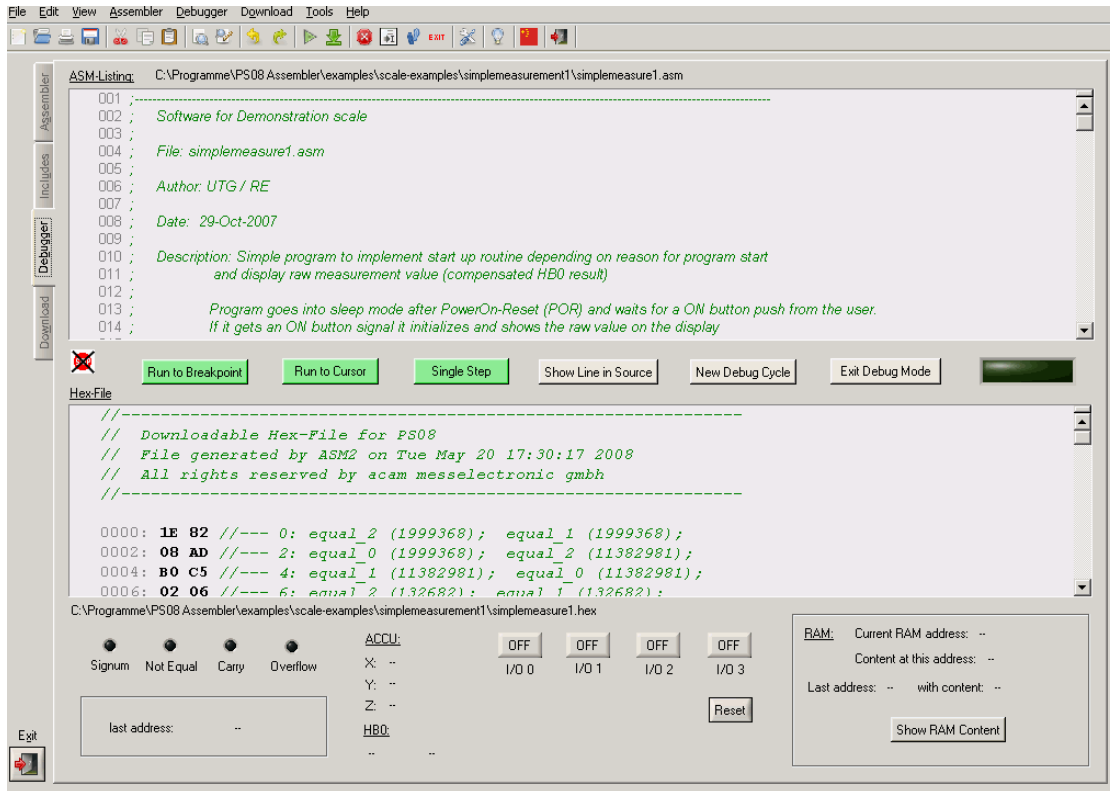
File Edit View Assembler Debugger Download Tools Help

EXIT

Assembler
Includes
Debugger
Download

ASM-Listing: C:\Programme\PS08 Assembler\examples\scale-examples\simplemeasurement1\simplemeasure1.asm

001 ;------------------------------------------------------------------------------------------------
002 ; Software for Demonstration scale
003 ;
004 ; File: simplemeasure1.asm
005 ;
006 ; Author: UTG / RE
007 ;
008 ; Date: 29-Oct-2007
009 ;
010 ; Description: Simple program to implement start up routine depending on reason for program start
011 ; and display raw measurement value (compensated HB0 result)
012 ;
013 ; Program goes into sleep mode after PowerOn-Reset (POR) and waits for a ON button push from the user.
014 ; If it gets an ON button signal it initializes and shows the raw value on the display

Run to Breakpoint | Run to Cursor | Single Step | Show Line in Source | New Debug Cycle | Exit Debug Mode

Hex-File

//------------------------------------------------------------
// Downloadable Hex-File for PS08
// File generated by ASM2 on Tue May 20 17:30:17 2008
// All rights reserved by acam messelectronic gmbh
//------------------------------------------------------------

0000: 1E 82 //--- 0: equal_2 (1999368); equal_1 (1999368);
0002: 08 AD //--- 2: equal_0 (1999368); equal_2 (11382981);
0004: B0 C5 //--- 4: equal_1 (11382981); equal_0 (11382981);
0006: 02 06 //--- 6: equal_2 (132682); equal_1 (132682);

C:\Programme\PS08 Assembler\examples\scale-examples\simplemeasurement1\simplemeasure1.hex

Signum Not Equal Carry Overflow

last address: --

ACCU:
X: --
Y: --
Z: --
HB0:
-- --

OFF OFF OFF OFF
I/O 0 I/O 1 I/O 2 I/O 3

Reset

RAM: Current RAM address: --
Content at this address: --
Last address: -- with content: --

Show RAM Content

Exit